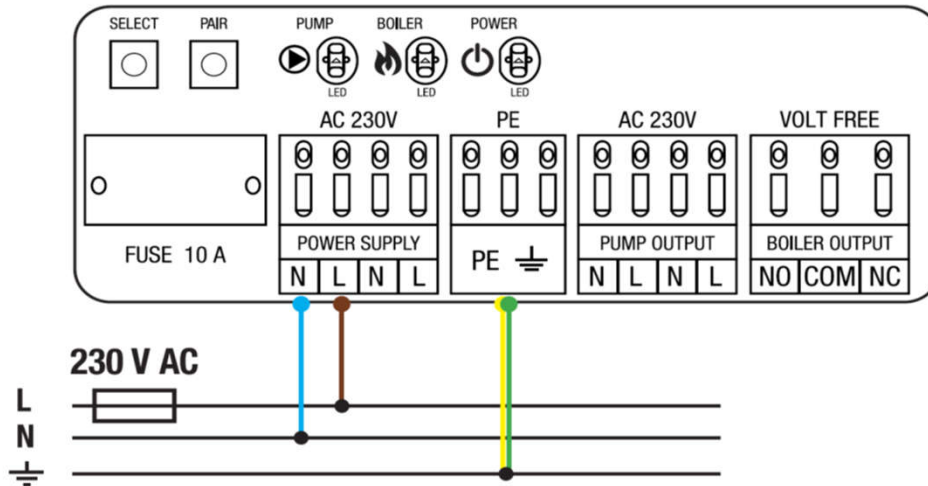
SELECT PAIR PUMP BOILER POWER

LED LED LED

AC 230V PE AC 230V VOLT FREE

FUSE 10 A

| POWER SUPPLY | | | |
|---|---|---|---|
| N | L | N | L |

PE ⏚

| PUMP OUTPUT | | | |
|---|---|---|---|
| N | L | N | L |

| BOILER OUTPUT | | |
|---|---|---|
| NO | COM | NC |

230 V AC

L
N
⏚